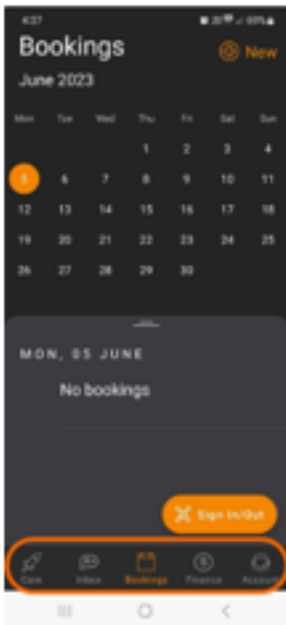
4:37

Bookings

New

June 2023

| Mon | Tue | Wed | Thu | Fri | Sat | Sun |
|---|---|---|---|---|---|---|
| | | | 1 | 2 | 3 | 4 |
| 5 | 6 | 7 | 8 | 9 | 10 | 11 |
| 12 | 13 | 14 | 15 | 16 | 17 | 18 |
| 19 | 20 | 21 | 22 | 23 | 24 | 25 |
| 26 | 27 | 28 | 29 | 30 | | |

MON, 05 JUNE

No bookings

Sign In/Out

Care Inbox Bookings Finance Account